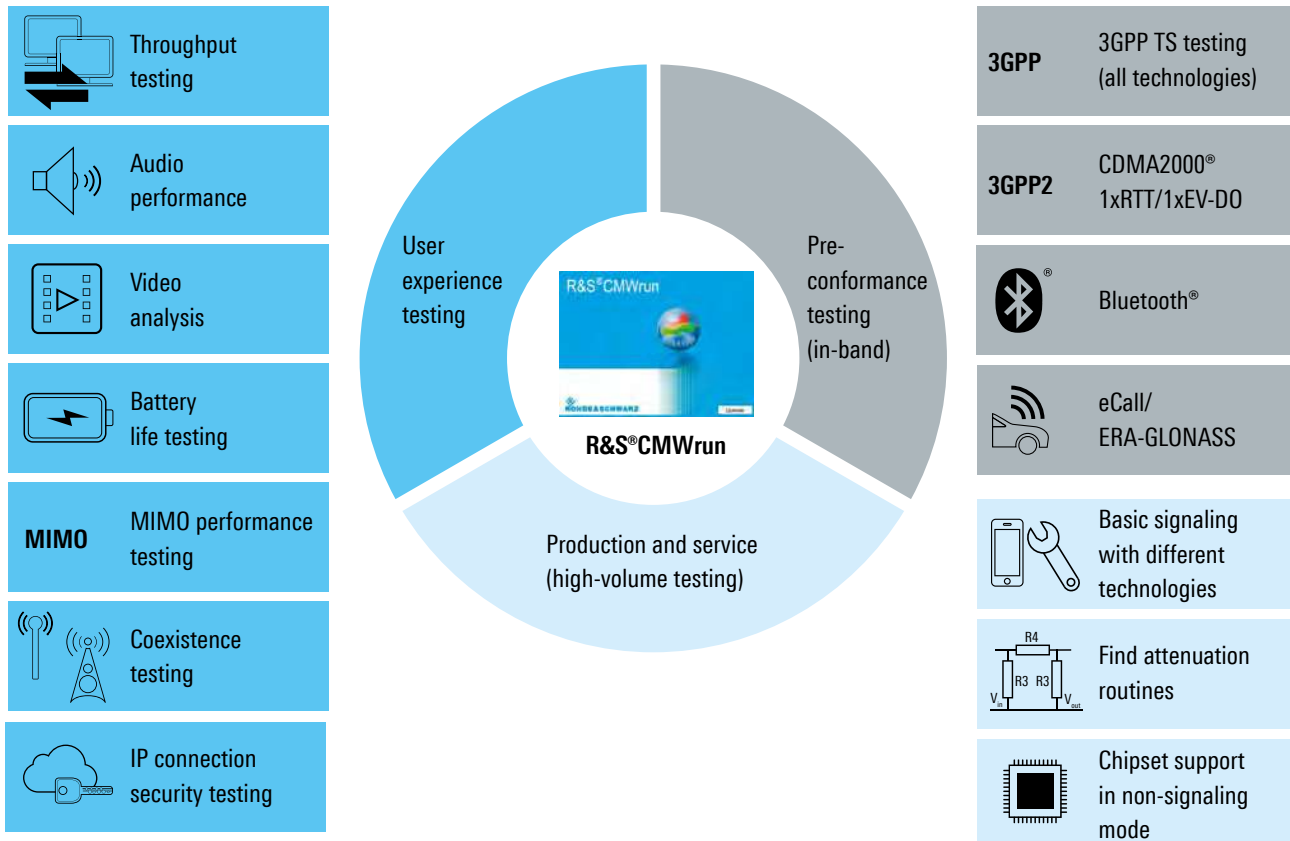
Throughput testing

Audio performance

Video analysis

Battery life testing

MIMO MIMO performance testing

Coexistence testing

IP connection security testing

User experience testing

Pre-conformance testing (in-band)

R&S®CMWrun

ROHDE&SCHWARZ

R&S®CMWrun

Production and service (high-volume testing)

3GPP 3GPP TS testing (all technologies)

3GPP2 CDMA2000® 1xRTT/1xEV-DO

Bluetooth®

eCall/ ERA-GLONASS

Basic signaling with different technologies

R4 R3 R3 $V_{in}$ $V_{out}$

Find attenuation routines

Chipset support in non-signaling mode